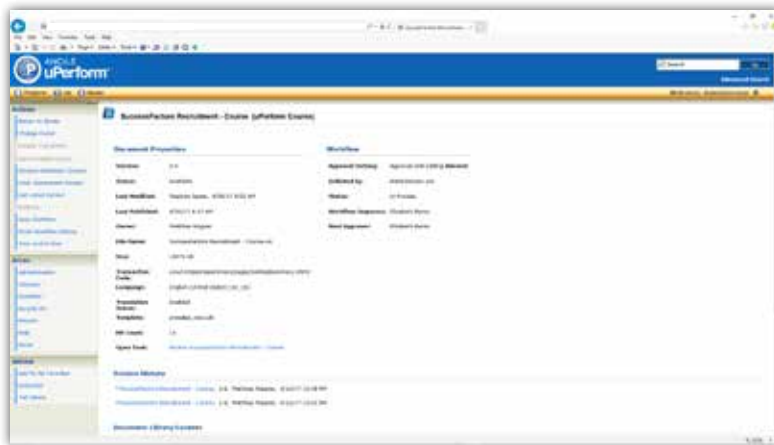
ANCILE uPerform

SuccessFactors Recruitment - Course (uPerform Course)

Document Properties

Version: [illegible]

Status: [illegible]

Last Modified: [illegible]

Last Published: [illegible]

Owner: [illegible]

File Name: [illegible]

Size: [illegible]

Transaction Code: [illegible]

Language: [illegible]

Translation Status: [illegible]

Template: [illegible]

BR Count: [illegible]

Open Tool: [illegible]

Workflow

Approval Setting: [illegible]

Initiated by: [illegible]

Status: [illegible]

Workflow Sequence: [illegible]

Next Approver: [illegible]

Version History

Document Library Location